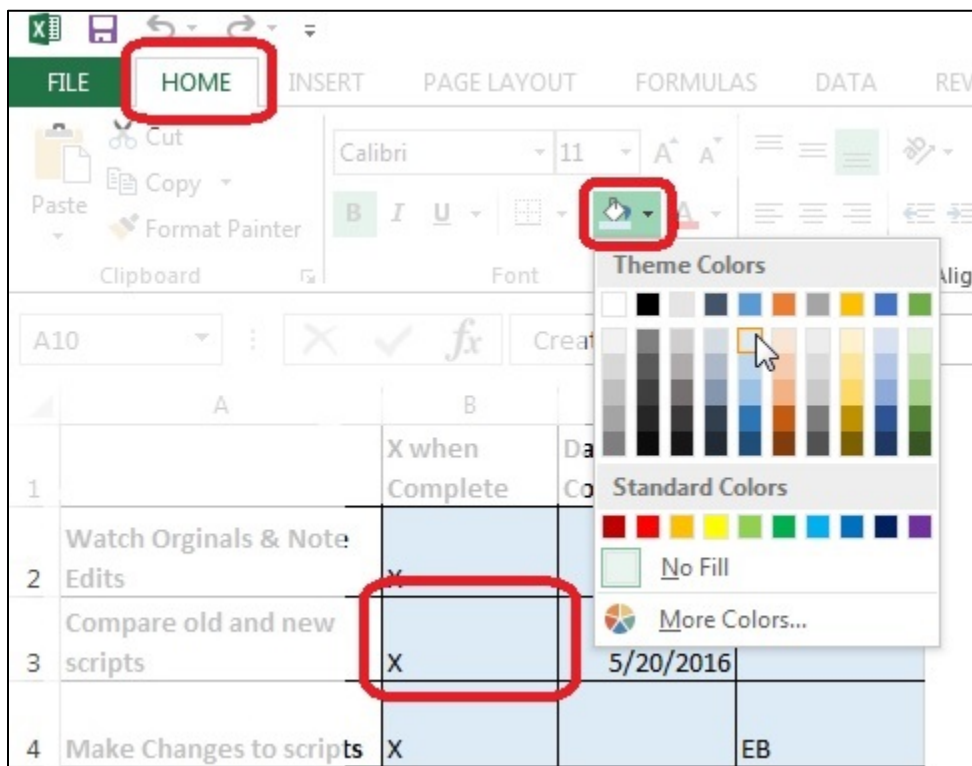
FILE HOME INSERT PAGE LAYOUT FORMULAS DATA REV

Cut
Copy
Paste
Format Painter
Clipboard

Calibri 11
B I U
Font

Theme Colors

Standard Colors

No Fill

More Colors...

Alig

A10
Creat

| | A | B | | |
|---|---|---|---|---|
| 1 | | X when Complete | Da Co | |
| 2 | Watch Orginals & Note Edits | X | | |
| 3 | Compare old and new scripts | X | 5/20/2016 | |
| 4 | Make Changes to scripts | X | | EB |